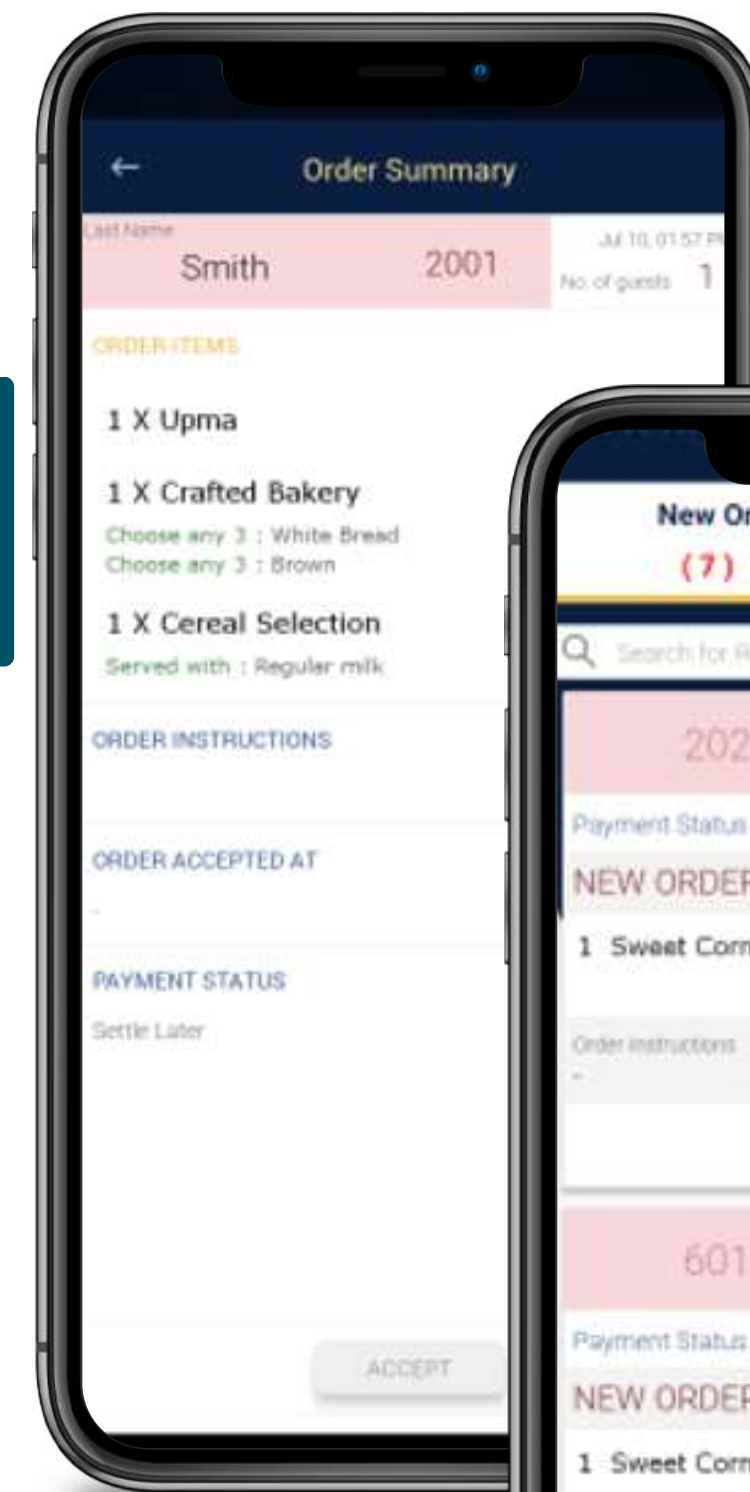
Order Summary

Last Name
Smith 2001

Jul 10, 01:57 P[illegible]
No. of guests 1

ORDER ITEMS

1 X Upma

1 X Crafted Bakery
Choose any 3 : White Bread
Choose any 3 : Brown

1 X Cereal Selection
Served with : Regular milk

ORDER INSTRUCTIONS

ORDER ACCEPTED AT
-

PAYMENT STATUS
Settle Later

ACCEPT

New Or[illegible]
(7)

Search for R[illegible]

202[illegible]

Payment Status

NEW ORDER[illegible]

1 Sweet Corn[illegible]

Order instructions
-

601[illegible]

Payment Status

NEW ORDE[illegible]

1 Sweet Corn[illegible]